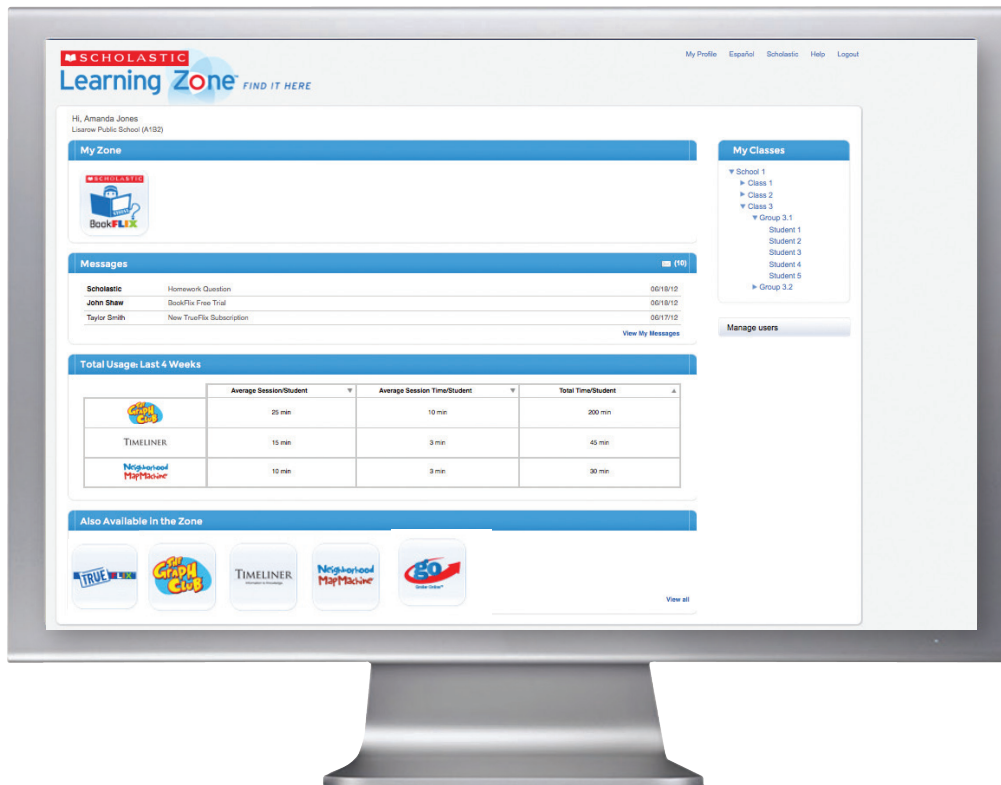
SCHOLASTIC
Learning Zone FIND IT HERE

My Profile Español Scholastic Help Logout

Hi, Amanda Jones
Lisarow Public School (A1S2)

My Zone

SCHOLASTIC
BookFLIX

Messages (10)

Scholastic Homework Question 06/18/12
John Shaw BookFlix Free Trial 06/18/12
Taylor Smith New TrueFlix Subscription 06/17/12

View My Messages

Total Usage: Last 4 Weeks

| | Average Session/Student | Average Session Time/Student | Total Time/Student |
|---|---|---|---|
| The Graph Club | 25 min | 10 min | 200 min |
| TIMELINER | 15 min | 3 min | 45 min |
| Neighborhood MapMachine | 10 min | 3 min | 30 min |

Also Available in the Zone

TRUEFLIX
The Graph Club
TIMELINER
Neighborhood MapMachine
go Grolier Online

View all

My Classes

School 1
Class 1
Class 2
Class 3
Group 3.1
Student 1
Student 2
Student 3
Student 4
Student 5
Group 3.2

Manage users